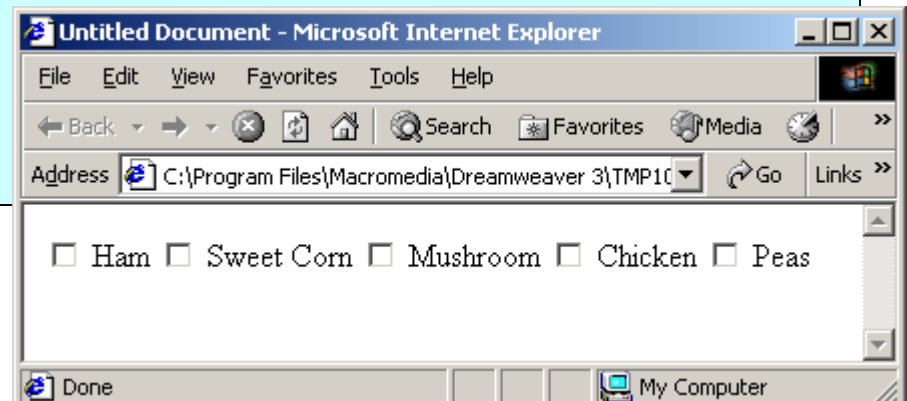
Untitled Document - Microsoft Internet Explorer

File Edit View Favorites Tools Help

Back Search Favorites Media

Address C:\Program Files\Macromedia\Dreamweaver 3\TMP1( Go Links »

☐ Ham ☐ Sweet Corn ☐ Mushroom ☐ Chicken ☐ Peas

Done My Computer